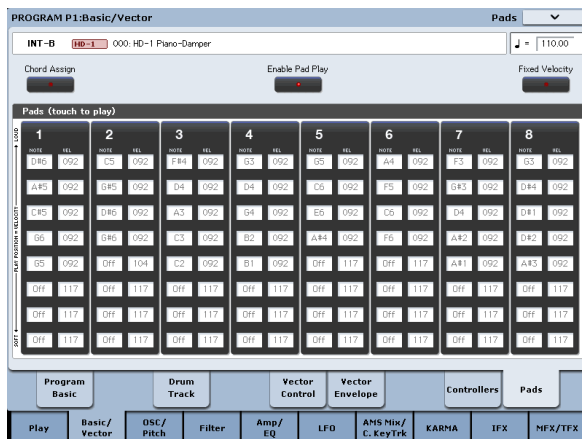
PROGRAM P1:Basic/Vector

Pads

INT-B HD-1 000: HD-1 Piano-Damper

♩ = 110.00

Chord Assign

Enable Pad Play

Fixed Velocity

Pads (touch to play)

LOUD

PLAY POSITION = VELOCITY

SOFT

| 1 | | 2 | | 3 | | 4 | | 5 | | 6 | | 7 | | 8 | |
|---|---|---|---|---|---|---|---|---|---|---|---|---|---|---|---|
| NOTE | VEL | NOTE | VEL | NOTE | VEL | NOTE | VEL | NOTE | VEL | NOTE | VEL | NOTE | VEL | NOTE | VEL |
| D#6 | 092 | C5 | 092 | F#4 | 092 | G3 | 092 | G5 | 092 | A4 | 092 | F3 | 092 | G3 | 092 |
| A#5 | 092 | G#5 | 092 | D4 | 092 | D4 | 092 | C6 | 092 | F5 | 092 | G#3 | 092 | D#4 | 092 |
| C#5 | 092 | D#6 | 092 | A3 | 092 | G4 | 092 | E6 | 092 | C6 | 092 | D4 | 092 | D#1 | 092 |
| G6 | 092 | G#6 | 092 | C3 | 092 | B2 | 092 | A#4 | 092 | Off | 117 | A#2 | 092 | D#2 | 092 |
| G5 | 092 | Off | 104 | C2 | 092 | B1 | 092 | Off | 117 | Off | 117 | A#1 | 092 | A#3 | 092 |
| Off | 117 | Off | 117 | Off | 117 | Off | 117 | Off | 117 | Off | 117 | Off | 117 | Off | 117 |
| Off | 117 | Off | 117 | Off | 117 | Off | 117 | Off | 117 | Off | 117 | Off | 117 | Off | 117 |
| Off | 117 | Off | 117 | Off | 117 | Off | 117 | Off | 117 | Off | 117 | Off | 117 | Off | 117 |

Program Basic | Drum Track | Vector Control | Vector Envelope | Controllers | Pads

Play | Basic/ Vector | OSC/ Pitch | Filter | Amp/ EQ | LFO | AMS Mix/ C. KeyTrk | KARMA | IFX | MFX/TFX